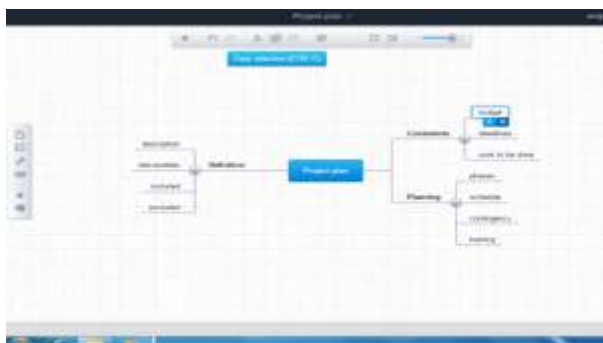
Project plan

Copy selection (CTRL+C)

description

deliverables

included

excluded

Definition

Project plan

Constraints

budget

deadlines

work to be done

Planning

phases

schedule

contingency

training